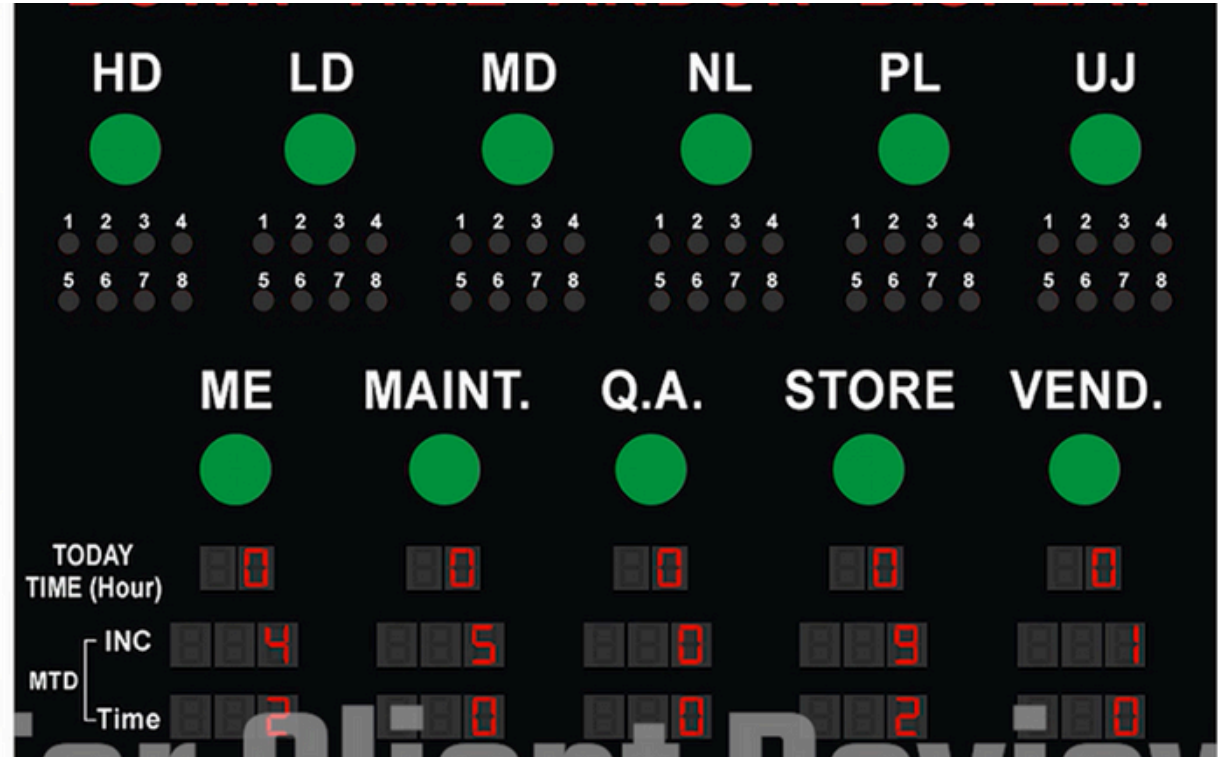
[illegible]

HD LD MD NL PL UJ

1 2 3 4
5 6 7 8

1 2 3 4
5 6 7 8

1 2 3 4
5 6 7 8

1 2 3 4
5 6 7 8

1 2 3 4
5 6 7 8

1 2 3 4
5 6 7 8

ME MAINT. Q.A. STORE VEND.

| | ME | MAINT. | Q.A. | STORE | VEND. |
|---|---|---|---|---|---|
| TODAY TIME (Hour) | 0 | 0 | 0 | 0 | 0 |
| MTD INC | 4 | 5 | 0 | 9 | 1 |
| MTD Time | 2 | 0 | 0 | 2 | 0 |

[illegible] Client Review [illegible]